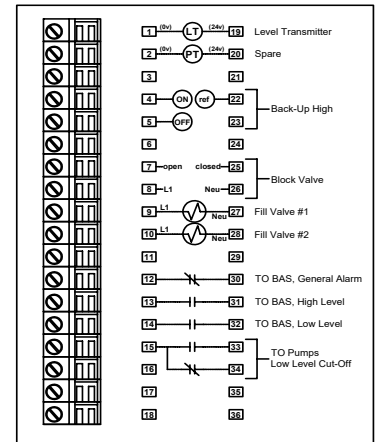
1 (0v) LT (24v) 19 Level Transmitter
2 (0v) PT (24v) 20 Spare
3 21
4 ON ref 22
Back-Up High
5 OFF 23
6 24
7 open closed 25
Block Valve
8 L1 Neu 26
9 L1 Neu 27 Fill Valve #1
10 L1 Neu 28 Fill Valve #2
11 29
12 30 TO BAS, General Alarm
13 31 TO BAS, High Level
14 32 TO BAS, Low Level
15 33
TO Pumps
Low Level Cut-Off
16 34
17 35
18 36